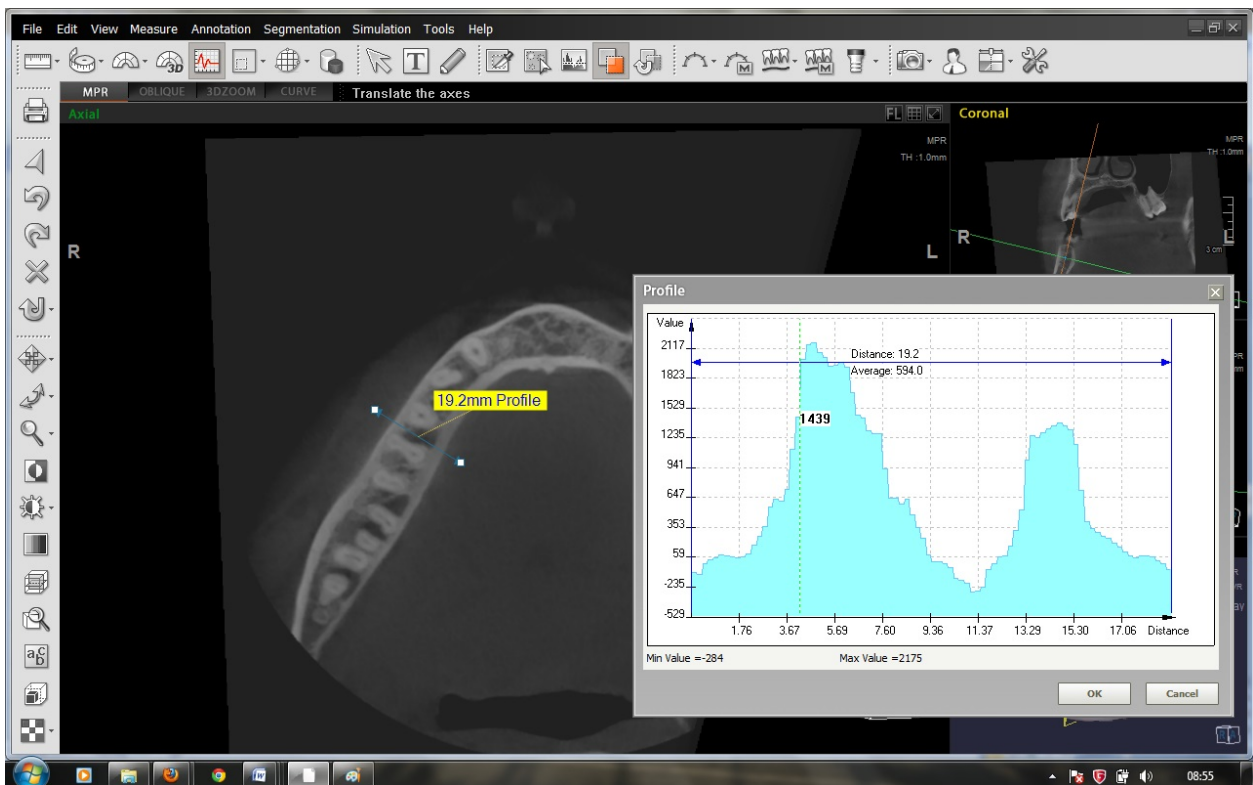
File Edit View Measure Annotation Segmentation Simulation Tools Help

MPR OBLIQUE 3DZOOM CURVE Translate the axes

Axial

FL

MPR
TH :1.0mm

R

L

19.2mm Profile

Coronal

MPR
TH :1.0mm

R

3 cm

Profile

Value

2117
1823
1529
1235
941
647
353
59
-235
-529

Distance: 19.2
Average: 594.0

1439

1.76 3.67 5.69 7.60 9.36 11.37 13.29 15.30 17.06 Distance

Min Value =-284

Max Value =2175

OK

Cancel

08:55